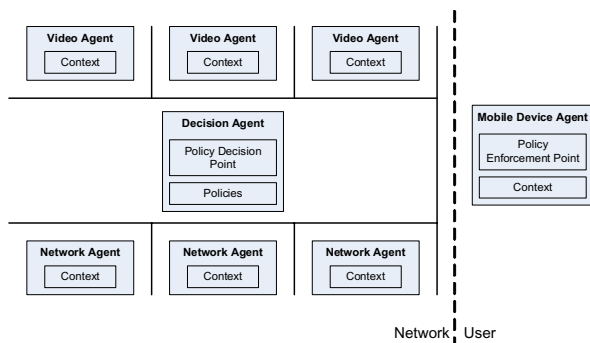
Video Agent
Context

Video Agent
Context

Video Agent
Context

Decision Agent
Policy Decision Point
Policies

Mobile Device Agent
Policy Enforcement Point
Context

Network Agent
Context

Network Agent
Context

Network Agent
Context

Network
User